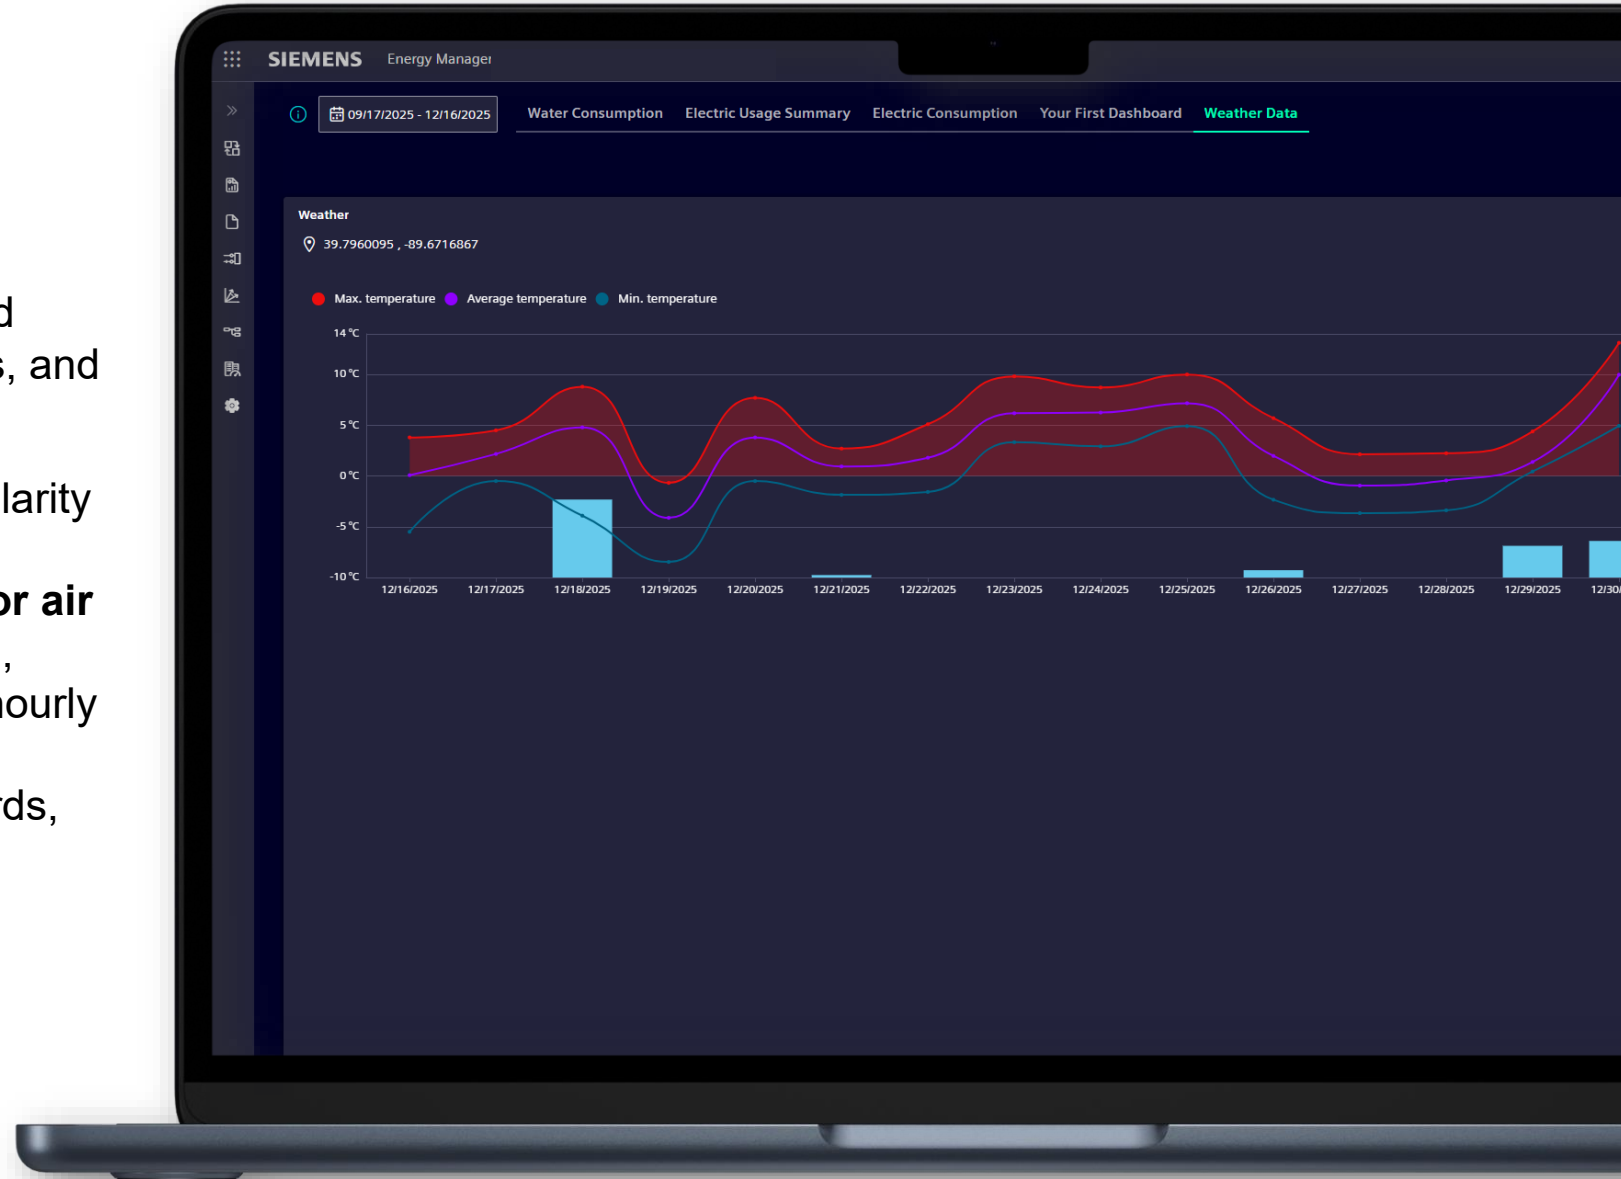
d
, and

larity

or air
,
hourly

rds,

SIEMENS Energy Manager

09/17/2025 - 12/16/2025

Water Consumption Electric Usage Summary Electric Consumption Your First Dashboard Weather Data

Weather
39.7960095 , -89.6716867

Max. temperature Average temperature Min. temperature

14 °C
10 °C
5 °C
0 °C
-5 °C
-10 °C

12/16/2025 12/17/2025 12/18/2025 12/19/2025 12/20/2025 12/21/2025 12/22/2025 12/23/2025 12/24/2025 12/25/2025 12/26/2025 12/27/2025 12/28/2025 12/29/2025 12/30/